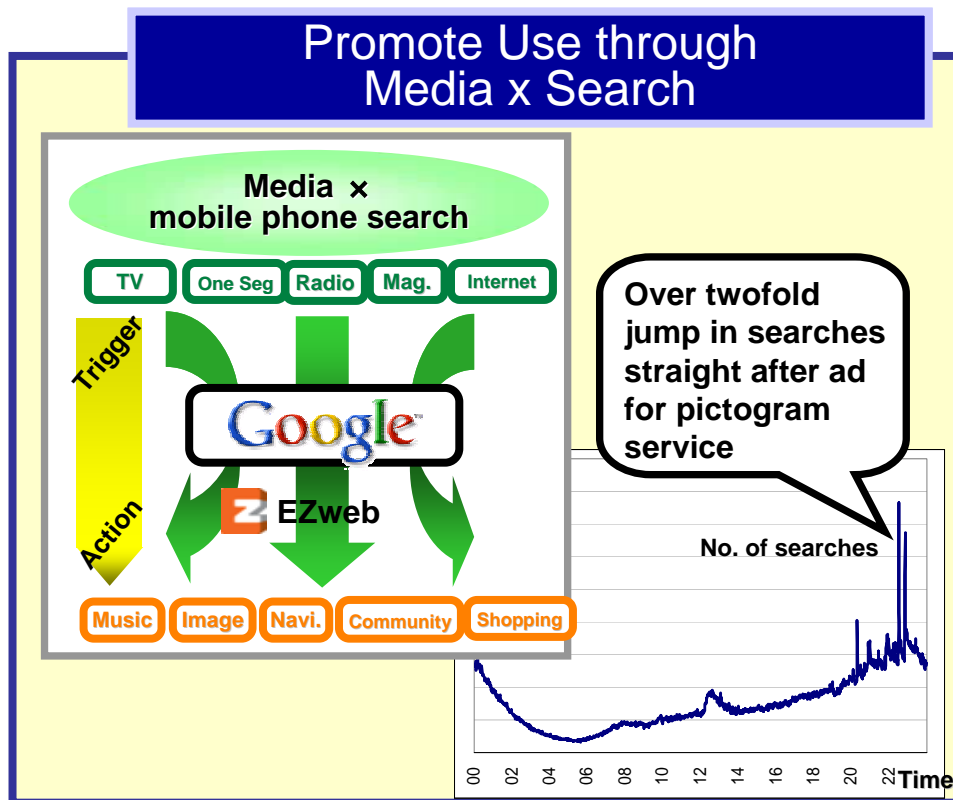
Promote Use through Media x Search

Media × mobile phone search

TV
One Seg
Radio
Mag.
Internet

Trigger

Google

EZweb

Action

Music
Image
Navi.
Community
Shopping

Over twofold jump in searches straight after ad for pictogram service

No. of searches

00
02
04
06
08
10
12
14
16
18
20
22
Time